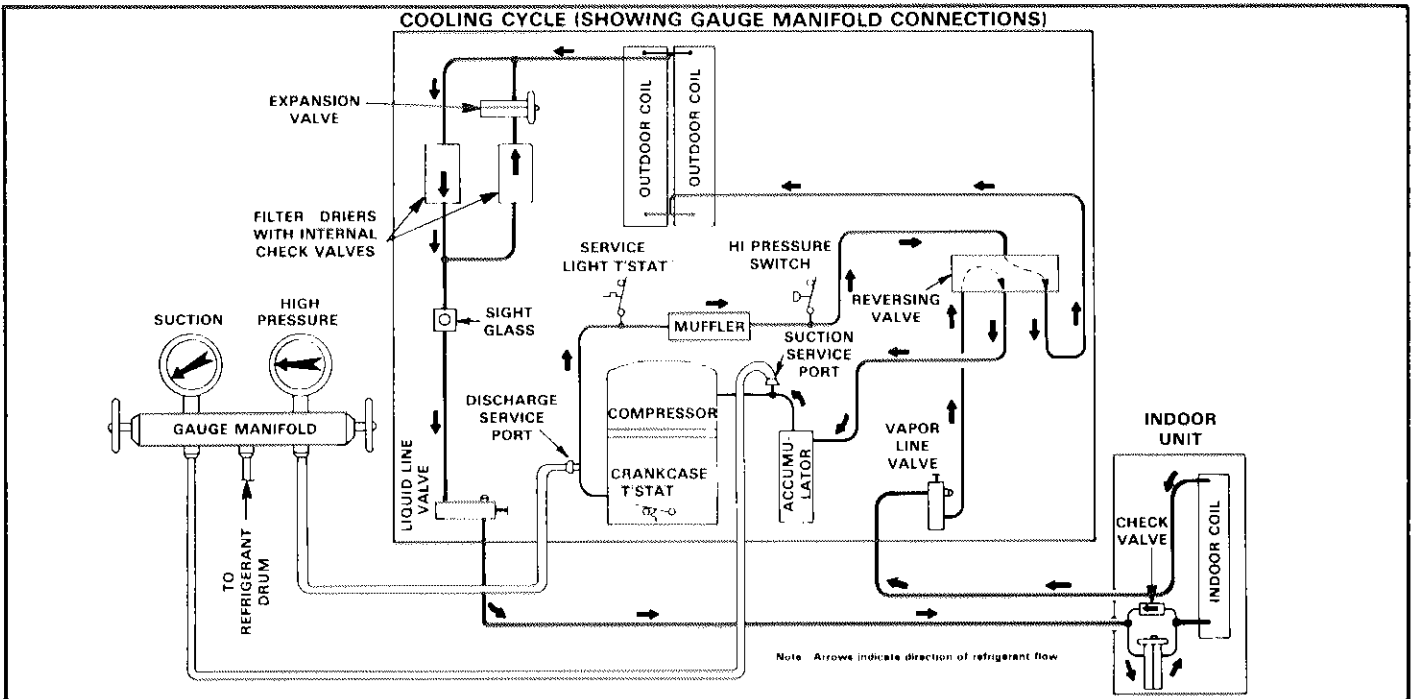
COOLING CYCLE (SHOWING GAUGE MANIFOLD CONNECTIONS)

EXPANSION VALVE

OUTDOOR COIL

OUTDOOR COIL

FILTER DRIERS WITH INTERNAL CHECK VALVES

SERVICE LIGHT T'STAT

HI PRESSURE SWITCH

REVERSING VALVE

SIGHT GLASS

SUCTION

HIGH PRESSURE

MUFFLER

SUCTION SERVICE PORT

DISCHARGE SERVICE PORT

COMPRESSOR

GAUGE MANIFOLD

CRANKCASE T'STAT

ACCUMULATOR

VAPOR LINE VALVE

INDOOR UNIT

LIQUID LINE VALVE

TO REFRIGERANT DRUM

CHECK VALVE

INDOOR COIL

Note Arrows indicate direction of refrigerant flow